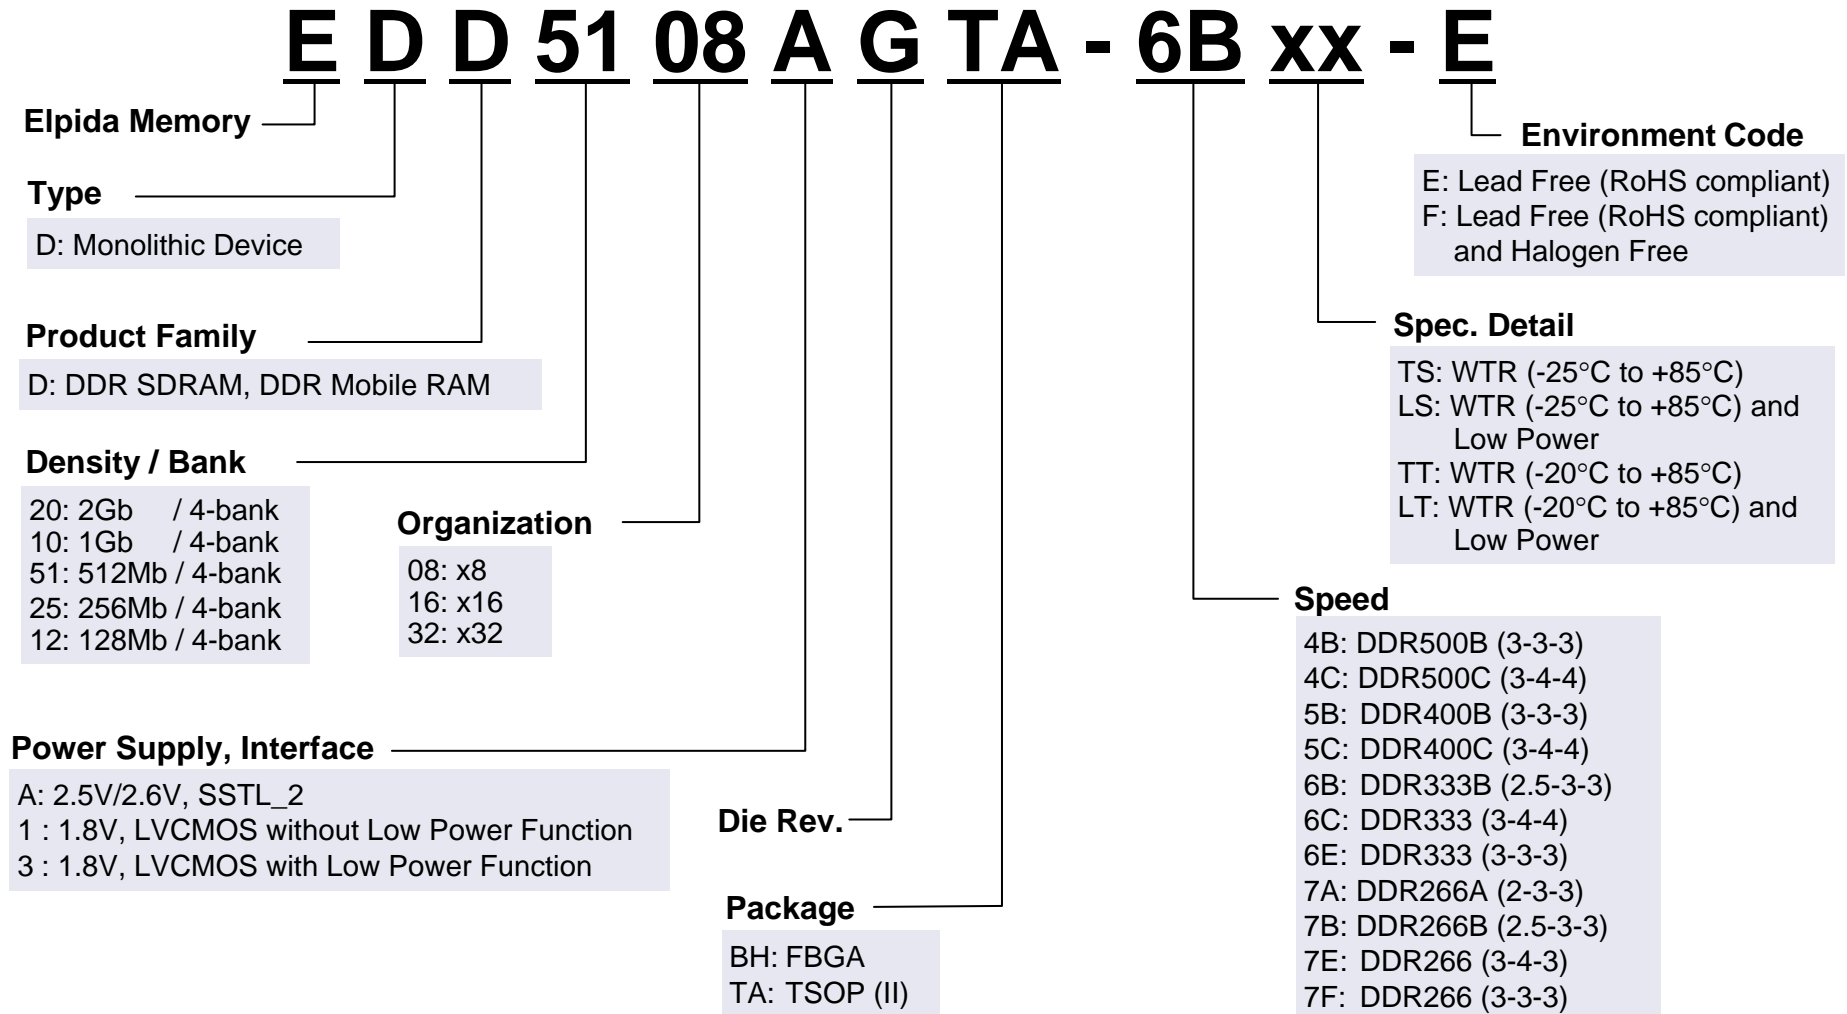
E D D 51 08 A G TA - 6B xx - E

Elpida Memory

Type
D: Monolithic Device

Product Family
D: DDR SDRAM, DDR Mobile RAM

Density / Bank
20: 2Gb / 4-bank
10: 1Gb / 4-bank
51: 512Mb / 4-bank
25: 256Mb / 4-bank
12: 128Mb / 4-bank

Organization
08: x8
16: x16
32: x32

Power Supply, Interface
A: 2.5V/2.6V, SSTL_2
1 : 1.8V, LVCMOS without Low Power Function
3 : 1.8V, LVCMOS with Low Power Function

Die Rev.

Package
BH: FBGA
TA: TSOP (II)

Environment Code
E: Lead Free (RoHS compliant)
F: Lead Free (RoHS compliant) and Halogen Free

Spec. Detail
TS: WTR (-25°C to +85°C)
LS: WTR (-25°C to +85°C) and Low Power
TT: WTR (-20°C to +85°C)
LT: WTR (-20°C to +85°C) and Low Power

Speed
4B: DDR500B (3-3-3)
4C: DDR500C (3-4-4)
5B: DDR400B (3-3-3)
5C: DDR400C (3-4-4)
6B: DDR333B (2.5-3-3)
6C: DDR333 (3-4-4)
6E: DDR333 (3-3-3)
7A: DDR266A (2-3-3)
7B: DDR266B (2.5-3-3)
7E: DDR266 (3-4-3)
7F: DDR266 (3-3-3)